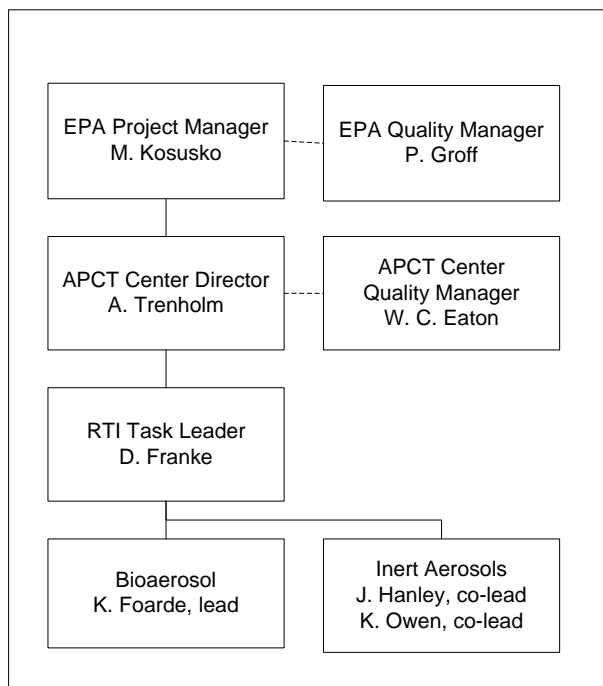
EPA Project Manager
M. Kosusko

EPA Quality Manager
P. Groff

APCT Center Director
A. Trenholm

APCT Center
Quality Manager
W. C. Eaton

RTI Task Leader
D. Franke

Bioaerosol
K. Foarde, lead

Inert Aerosols
J. Hanley, co-lead
K. Owen, co-lead